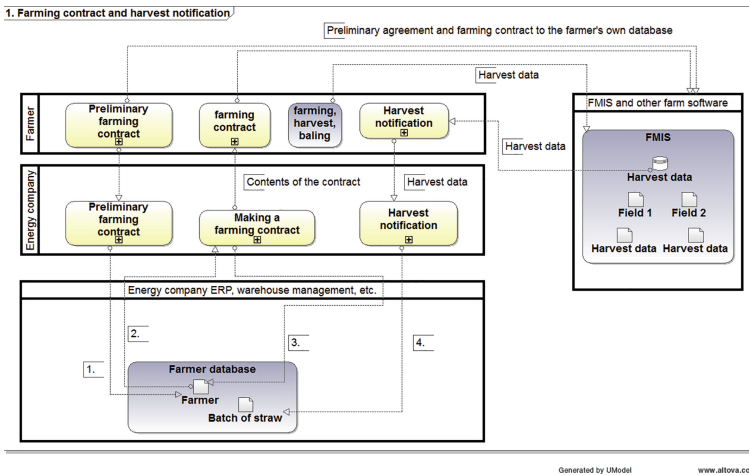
1. Farming contract and harvest notification

Preliminary agreement and farming contract to the farmer's own database

Harvest data

Farmer

Preliminary farming contract

farming contract

farming, harvest, baling

Harvest notification

FMIS and other farm software

Harvest data

FMIS

Harvest data

Field 1

Field 2

Harvest data

Harvest data

Energy company

Contents of the contract

Harvest data

Preliminary farming contract

Making a farming contract

Harvest notification

Energy company ERP, warehouse management, etc.

2.

3.

4.

1.

Farmer database

Farmer

Batch of straw

Generated by UModel

www.altova.com